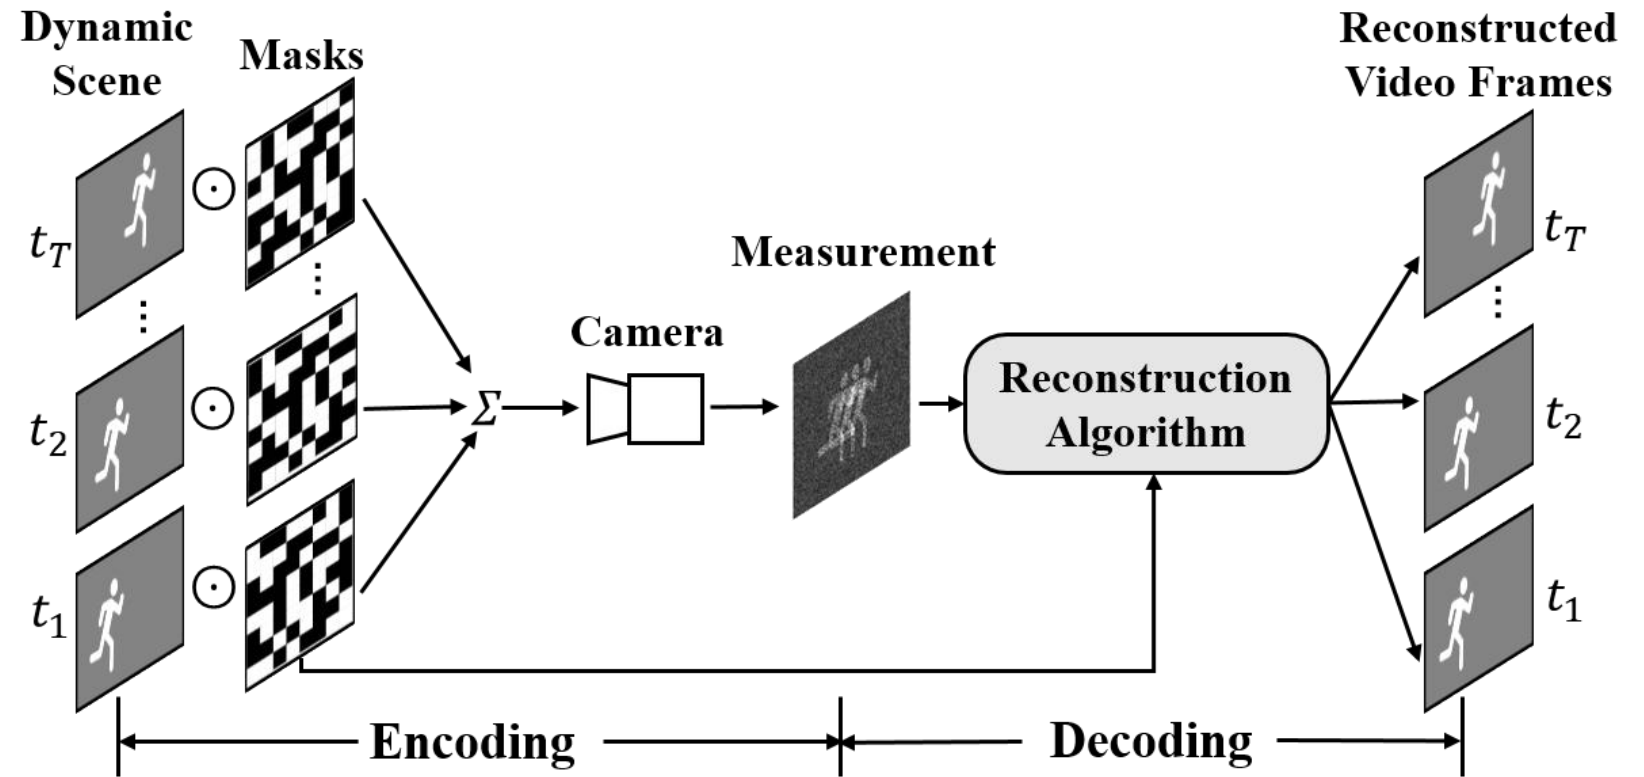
Dynamic Scene

Masks

$t_T$

$\odot$

$\vdots$

$\vdots$

$t_2$

$\odot$

$t_1$

$\odot$

$\Sigma$

Camera

Measurement

Reconstruction Algorithm

Reconstructed Video Frames

$t_T$

$\vdots$

$t_2$

$t_1$

Encoding

Decoding